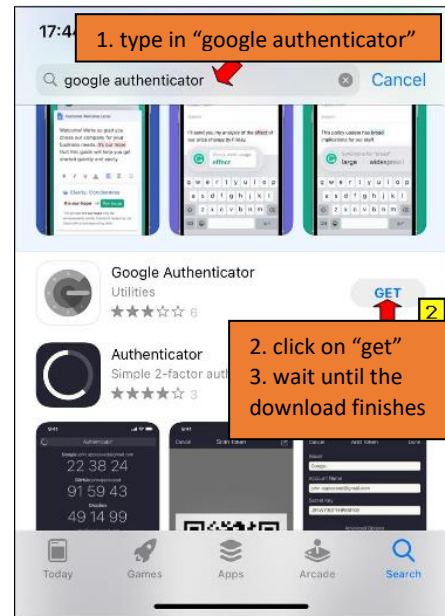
17:4

1. type in "google authenticator"

google authenticator

Cancel

Google Authenticator
Utilities
6

GET

2

Authenticator
Simple 2-factor auth
3

2. click on "get"
3. wait until the download finishes

22 38 24
91 59 43
49 14 99

Today
Games
Apps
Arcade
Search